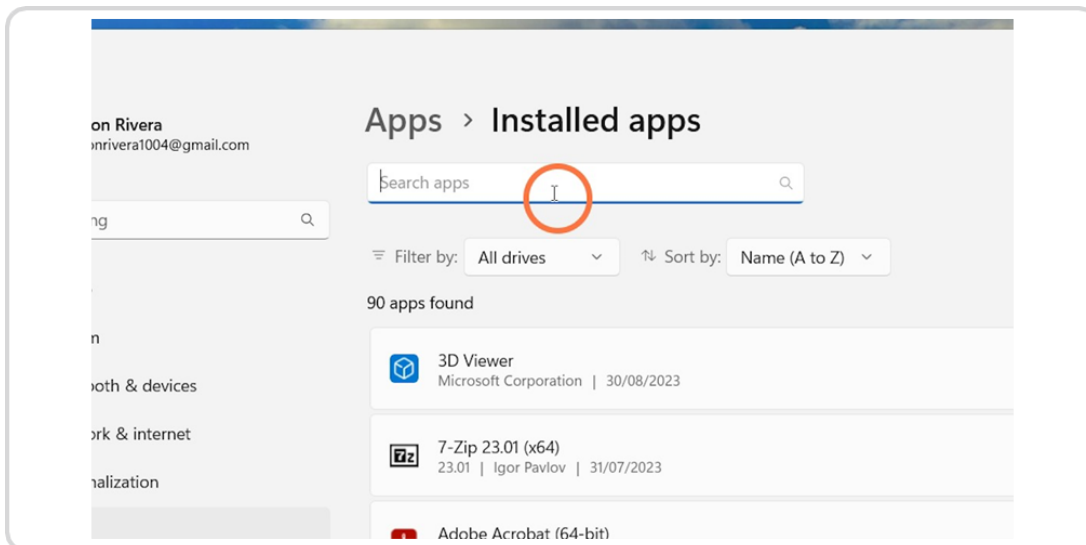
on Rivera
onrivera1004@gmail.com

g

n

ooth & devices

ork & internet

nalization

Apps › Installed apps

Search apps

Filter by: All drives

Sort by: Name (A to Z)

90 apps found

3D Viewer
Microsoft Corporation | 30/08/2023

7-Zip 23.01 (x64)
23.01 | Igor Pavlov | 31/07/2023

Adobe Acrobat (64-bit)